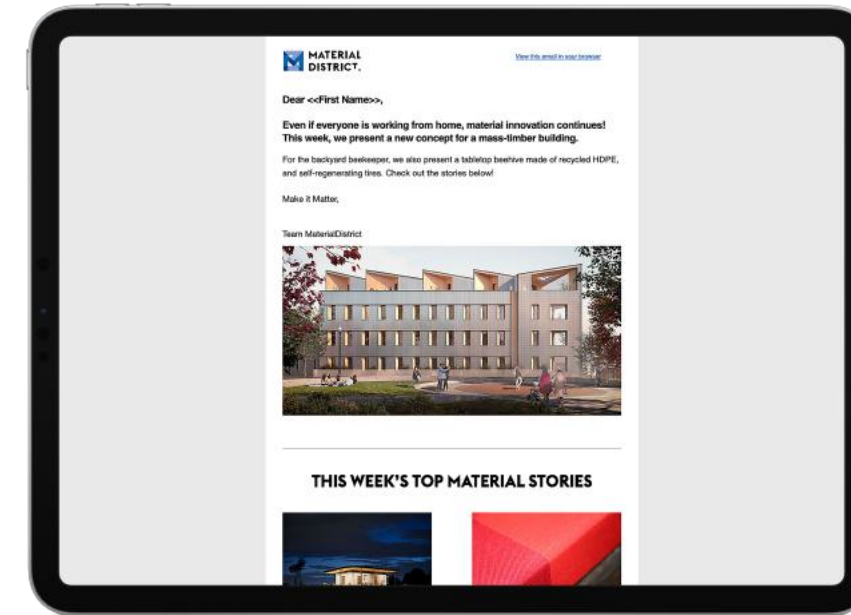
MATERIAL DISTRICT.

View this email in your browser

Dear <<First Name>>,

Even if everyone is working from home, material innovation continues! This week, we present a new concept for a mass-timber building.

For the backyard beekeeper, we also present a tabletop beehive made of recycled HDPE, and self-regenerating tires. Check out the stories below!

Make it Matter,

Team MaterialDistrict

THIS WEEK'S TOP MATERIAL STORIES